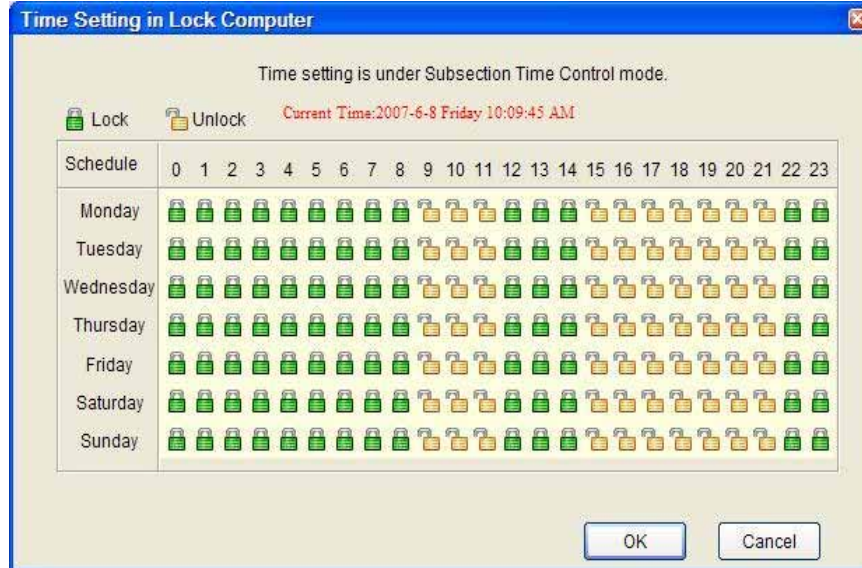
Time Setting in Lock Computer

Time setting is under Subsection Time Control mode.

Lock Unlock Current Time:2007-6-8 Friday 10:09:45 AM

| Schedule | 0 | 1 | 2 | 3 | 4 | 5 | 6 | 7 | 8 | 9 | 10 | 11 | 12 | 13 | 14 | 15 | 16 | 17 | 18 | 19 | 20 | 21 | 22 | 23 |
|---|---|---|---|---|---|---|---|---|---|---|---|---|---|---|---|---|---|---|---|---|---|---|---|---|
| Monday | | | | | | | | | | | | | | | | | | | | | | | | |
| Tuesday | | | | | | | | | | | | | | | | | | | | | | | | |
| Wednesday | | | | | | | | | | | | | | | | | | | | | | | | |
| Thursday | | | | | | | | | | | | | | | | | | | | | | | | |
| Friday | | | | | | | | | | | | | | | | | | | | | | | | |
| Saturday | | | | | | | | | | | | | | | | | | | | | | | | |
| Sunday | | | | | | | | | | | | | | | | | | | | | | | | |

OK Cancel